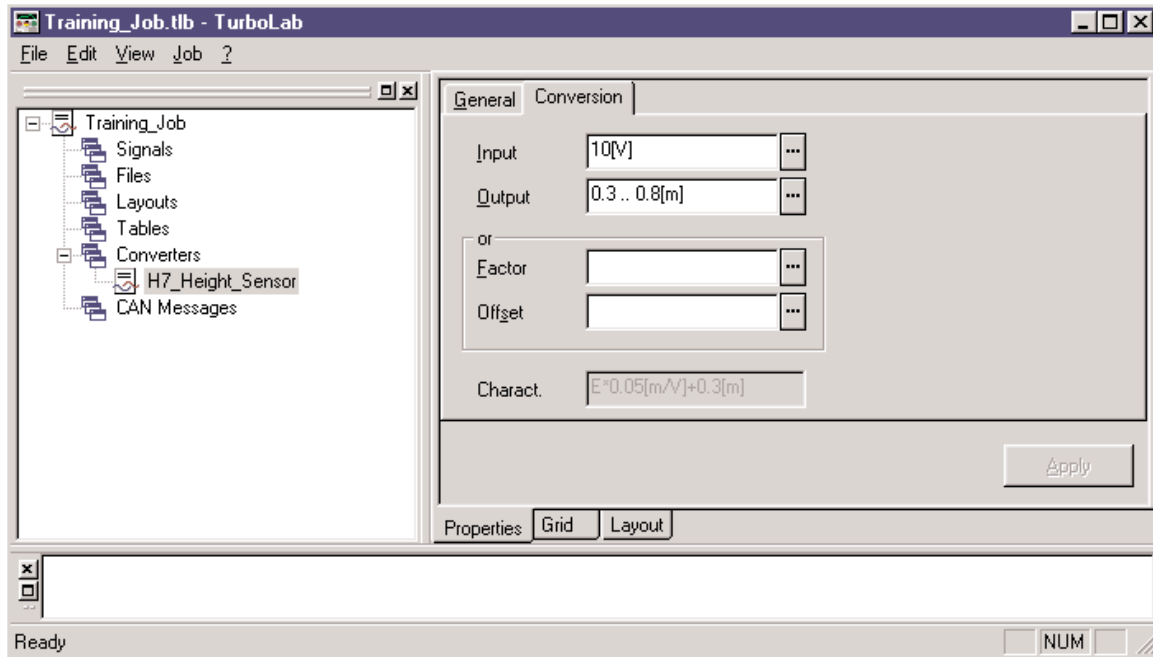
Training_Job.tlb - TurboLab

File Edit View Job ?

Training_Job
Signals
Files
Layouts
Tables
Converters
H7_Height_Sensor
CAN Messages

General Conversion

Input 10[V] ...
Output 0.3 .. 0.8[m] ...

or
Factor ...
Offset ...

Charact. E*0.05[m/V]+0.3[m]

Apply

Properties Grid Layout

Ready

NUM